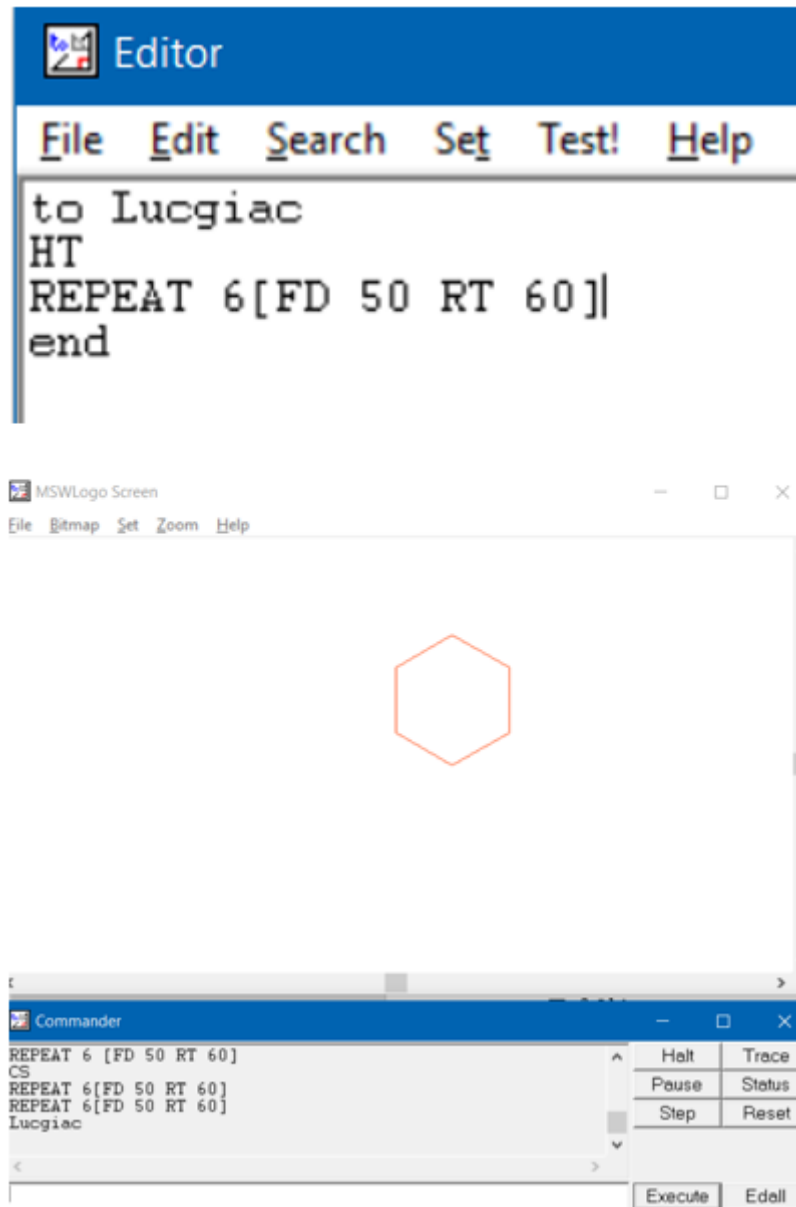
Editor

File Edit Search Set Test! Help

to Lucgiac
HT
REPEAT 6[FD 50 RT 60]
end

MSWLogo Screen

File Bitmap Set Zoom Help

Commander

REPEAT 6 [FD 50 RT 60]
CS
REPEAT 6[FD 50 RT 60]
REPEAT 6[FD 50 RT 60]
Lucgiac

Halt Trace
Pause Status
Step Reset

Execute Edall